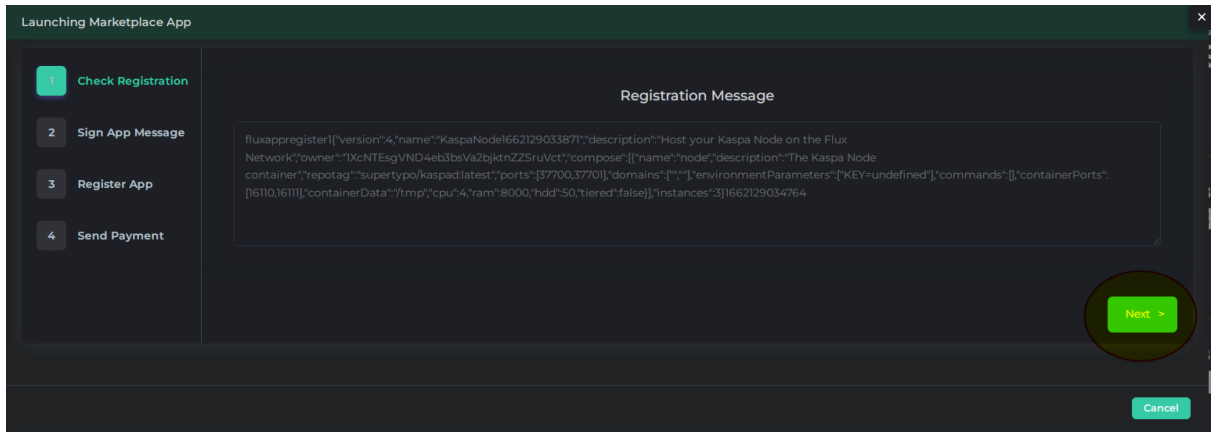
Launching Marketplace App

×

1 Check Registration

2 Sign App Message

3 Register App

4 Send Payment

Registration Message

fluxappregister1{"version":4,"name":"KaspaNode1662129033871","description":"Host your Kaspa Node on the Flux Network","owner":"1XcNTEsgVND4eb3bsVa2bjktnZZSruVct","compose":[{"name":"node","description":"The Kaspa Node container","repotag":"supertypo/kaspad:latest","ports":[37700,37701],"domains":["",""],"environmentParameters":["KEY=undefined"],"commands":[],"containerPorts":[16110,16111],"containerData":"/tmp","cpu":4,"ram":8000,"hdd":50,"tiered":false}],"instances":3}1662129034764

Next >

Cancel